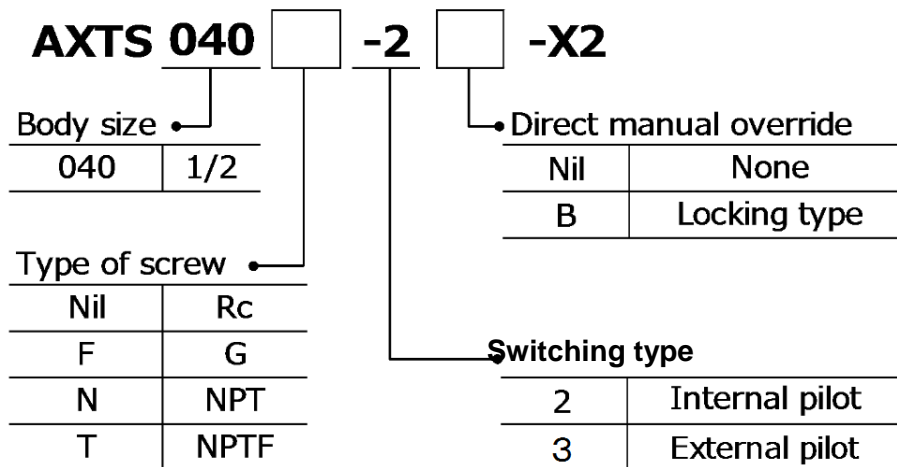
AXTS 040 -2 -X2

Body size

| 040 | 1/2 |
|---|---|

Direct manual override

| Nil | None |
|---|---|
| B | Locking type |

Type of screw

| Nil | Rc |
|---|---|
| F | G |
| N | NPT |
| T | NPTF |

Switching type

| 2 | Internal pilot |
|---|---|
| 3 | External pilot |